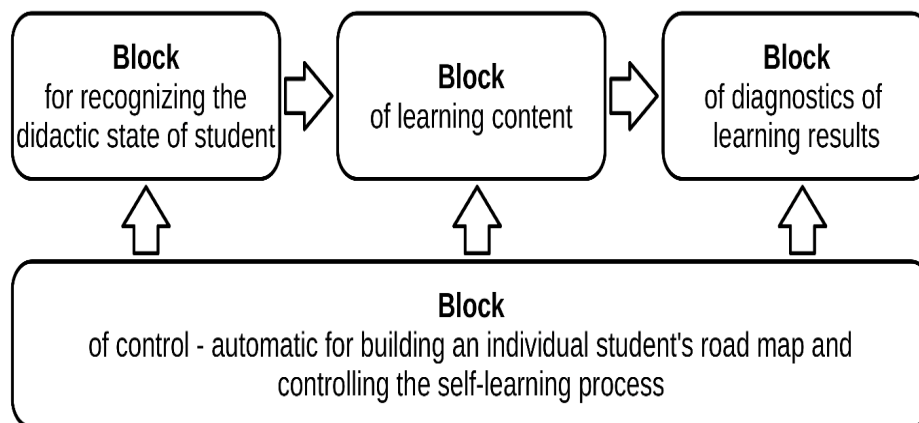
Block
for recognizing the didactic state of student

Block
of learning content

Block
of diagnostics of learning results

Block
of control - automatic for building an individual student's road map and controlling the self-learning process